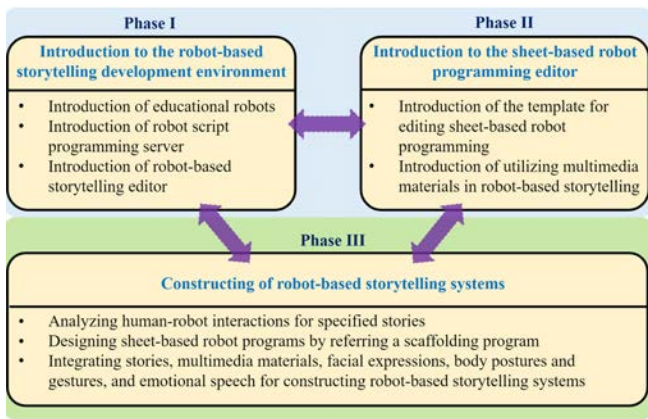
Phase I

Introduction to the robot-based storytelling development environment

- Introduction of educational robots
- Introduction of robot script programming server
- Introduction of robot-based storytelling editor

Phase II

Introduction to the sheet-based robot programming editor

- Introduction of the template for editing sheet-based robot programming
- Introduction of utilizing multimedia materials in robot-based storytelling

Phase III

Constructing of robot-based storytelling systems

- Analyzing human-robot interactions for specified stories
- Designing sheet-based robot programs by referring a scaffolding program
- Integrating stories, multimedia materials, facial expressions, body postures and gestures, and emotional speech for constructing robot-based storytelling systems